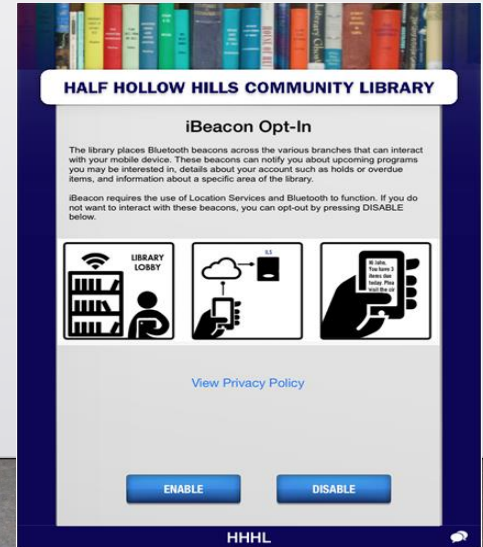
HALF HOLLOW HILLS COMMUNITY LIBRARY

iBeacon Opt-In

The library places Bluetooth beacons across the various branches that can interact with your mobile device. These beacons can notify you about upcoming programs you may be interested in, details about your account such as holds or overdue items, and information about a specific area of the library.

iBeacon requires the use of Location Services and Bluetooth to function. If you do not want to interact with these beacons, you can opt-out by pressing DISABLE below.

LIBRARY LOBBY

Hi John, You have 3 items due today. Plea visit the cir

View Privacy Policy

ENABLE

DISABLE

HHHL